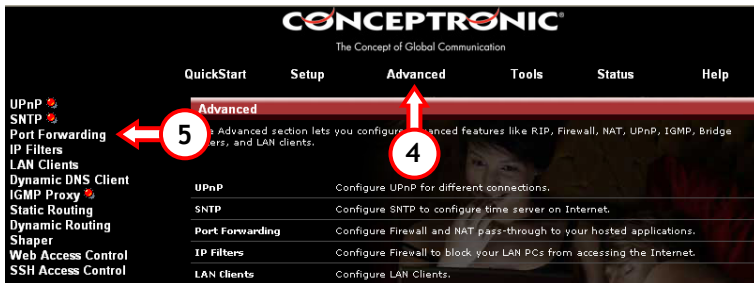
CONCEPTRONIC®
The Concept of Global Communication

QuickStart Setup Advanced Tools Status Help

UPnP
SNTP
Port Forwarding
IP Filters
LAN Clients
Dynamic DNS Client
IGMP Proxy
Static Routing
Dynamic Routing
Shaper
Web Access Control
SSH Access Control

5

4

Advanced

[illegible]e Advanced section lets you configure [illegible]anced features like RIP, Firewall, NAT, UPnP, IGMP, Bridge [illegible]ers, and LAN clients.

| | |
|---|---|
| UPnP | Configure UPnP for different connections. |
| SNTP | Configure SNTP to configure time server on Internet. |
| Port Forwarding | Configure Firewall and NAT pass-through to your hosted applications. |
| IP Filters | Configure Firewall to block your LAN PCs from accessing the Internet. |
| LAN Clients | Configure LAN Clients. |